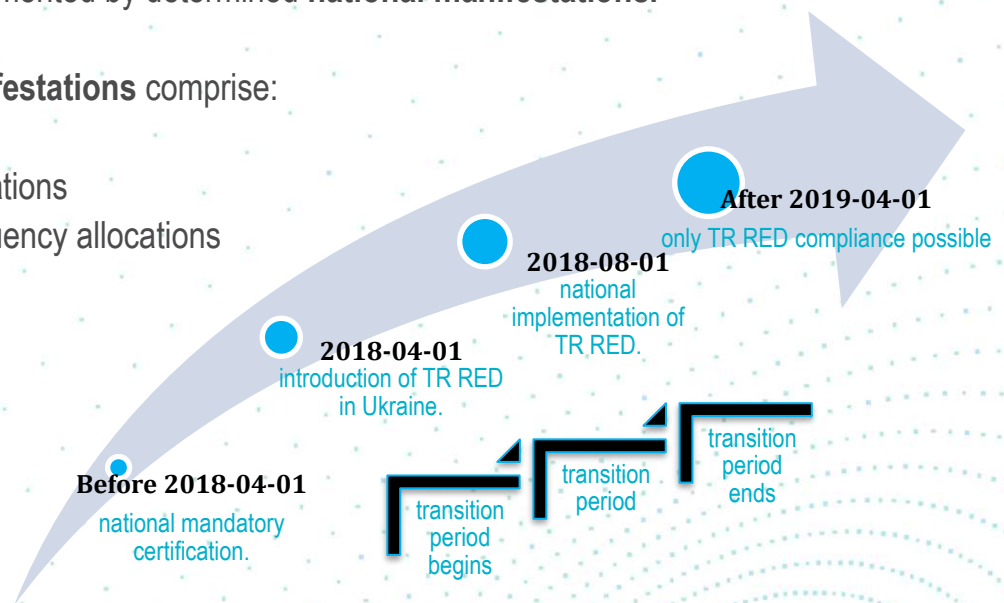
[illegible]mented by determined national manifestations.

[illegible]festations comprise:

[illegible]ations
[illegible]uency allocations

After 2019-04-01
only TR RED compliance possible

2018-08-01
national implementation of TR RED.

2018-04-01
introduction of TR RED in Ukraine.

Before 2018-04-01
national mandatory certification.

transition period begins

transition period

transition period ends